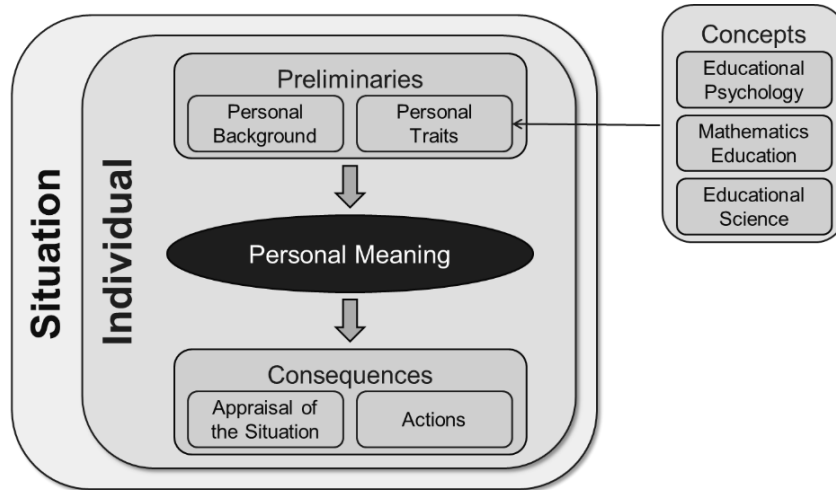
Situation

Individual

Preliminaries

Personal Background

Personal Traits

Personal Meaning

Consequences

Appraisal of the Situation

Actions

Concepts

Educational Psychology

Mathematics Education

Educational Science